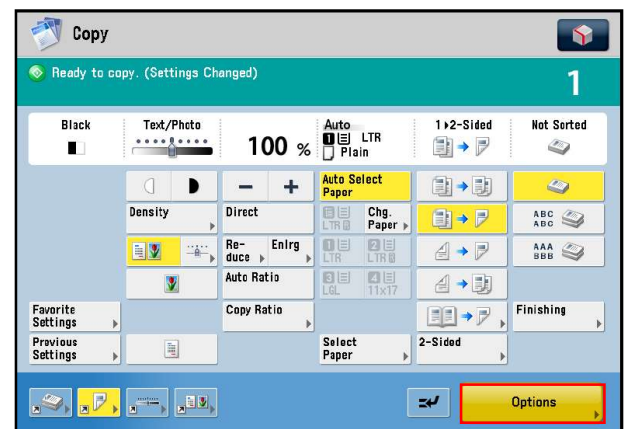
Copy

Ready to copy. (Settings Changed)

1

Black

Text/Photo

100 %

Auto
LTR
Plain

1▸2-Sided

Not Sorted

−
+

Auto Select Paper

Density

Direct

Chg. Paper

ABC
ABC

Re-duce

Enlrg

AAA
BBB

Auto Ratio

LTR
LTR
LGL
11x17

Copy Ratio

Finishing

Favorite Settings

Previous Settings

Select Paper

2-Sided

Options